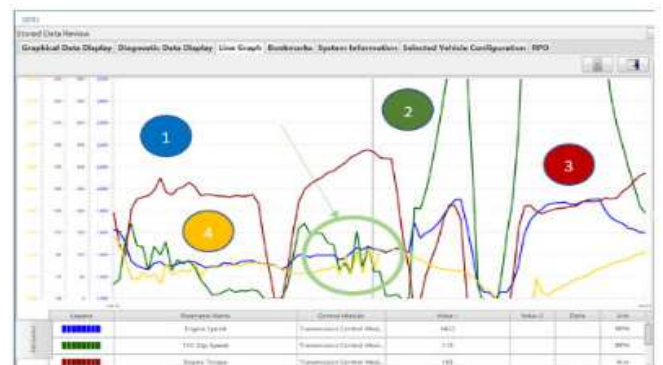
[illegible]
Stored Data Review
Graphical Data Display | Diagnostic Data Display | Line Graph | Bookmarks | System Information | Selected Vehicle Configuration | RPO

1
2
3
4

| Legend | Parameter Name | Control Module | Value 1 | Value 2 | Delta | Unit |
|---|---|---|---|---|---|---|
| | Engine Speed | Transmission Control Mod... | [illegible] | | | RPM |
| | TCC Slip Speed | Transmission Control Mod... | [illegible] | | | RPM |
| | Engine Torque | Transmission Control Mod... | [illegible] | | | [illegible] |